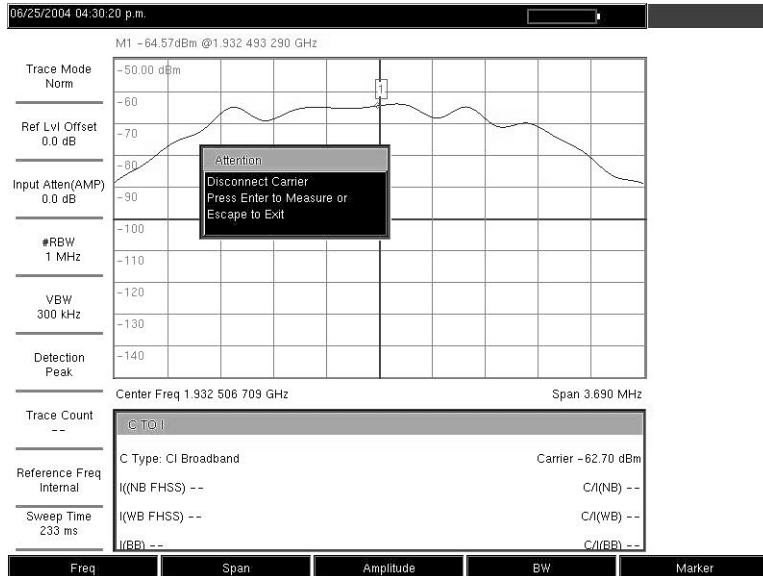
06/25/2004 04:30:20 p.m.

M1 -64.57dBm @1.932 493 290 GHz

Trace Mode
Norm

Ref Lvl Offset
0.0 dB

Input Atten(AMP)
0.0 dB

#RBW
1 MHz

VBW
300 kHz

Detection
Peak

Trace Count
--

Reference Freq
Internal

Sweep Time
233 ms

-50.00 dBm
-60
-70
-80
-90
-100
-110
-120
-130
-140

1

Attention
Disconnect Carrier
Press Enter to Measure or
Escape to Exit

Center Freq 1.932 506 709 GHz

Span 3.690 MHz

C TO I

C Type: CI Broadband

Carrier -62.70 dBm

I(NB FHSS) --

C/I(NB) --

I(WB FHSS) --

C/I(WB) --

I(BB) --

C/I(BB) --

Freq | Span | Amplitude | BW | Marker